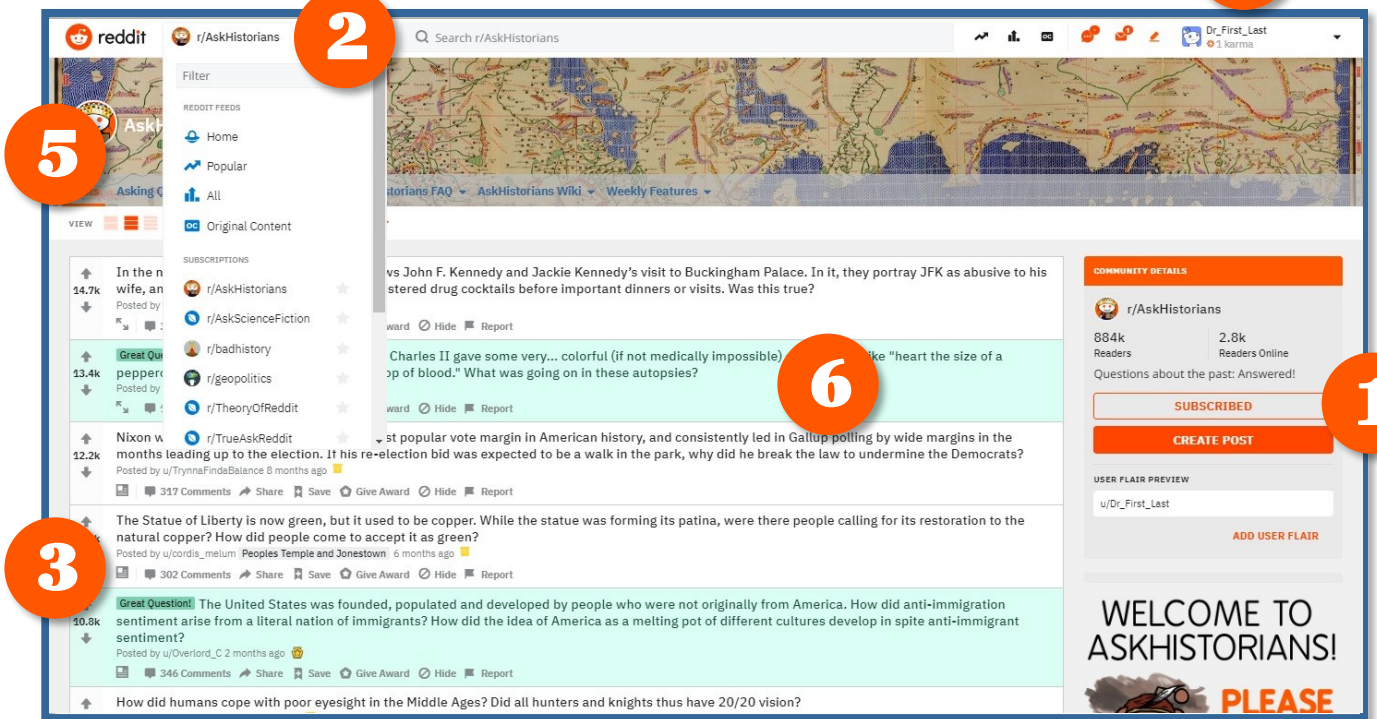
reddit r/AskHistorians 2 Search r/AskHistorians Dr_First_Last 1 karma

Filter

REDDIT FEEDS

Home

Popular

All

Original Content

SUBSCRIPTIONS

r/AskHistorians

r/AskScienceFiction

r/badhistory

r/geopolitics

r/TheoryOfReddit

r/TrueAskReddit

5 AskH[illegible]

Asking Q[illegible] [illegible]storians FAQ AskHistorians Wiki Weekly Features

VIEW

14.7k In the n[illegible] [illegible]s John F. Kennedy and Jackie Kennedy's visit to Buckingham Palace. In it, they portray JFK as abusive to his wife, an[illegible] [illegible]stered drug cocktails before important dinners or visits. Was this true?
Posted by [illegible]
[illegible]ward Hide Report

13.4k Great Que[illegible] Charles II gave some very... colorful (if not medically impossible) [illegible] like "heart the size of a pepperc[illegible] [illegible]op of blood." What was going on in these autopsies?
Posted by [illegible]
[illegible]ward Hide Report

6

12.2k Nixon w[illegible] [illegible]st popular vote margin in American history, and consistently led in Gallup polling by wide margins in the months leading up to the election. If his re-election bid was expected to be a walk in the park, why did he break the law to undermine the Democrats?
Posted by u/TrynnaFindaBalance 8 months ago
317 Comments Share Save Give Award Hide Report

3

The Statue of Liberty is now green, but it used to be copper. While the statue was forming its patina, were there people calling for its restoration to the natural copper? How did people come to accept it as green?
Posted by u/cordis_melum Peoples Temple and Jonestown 6 months ago
302 Comments Share Save Give Award Hide Report

10.8k Great Question! The United States was founded, populated and developed by people who were not originally from America. How did anti-immigration sentiment arise from a literal nation of immigrants? How did the idea of America as a melting pot of different cultures develop in spite anti-immigrant sentiment?
Posted by u/Overlord_C 2 months ago
346 Comments Share Save Give Award Hide Report

How did humans cope with poor eyesight in the Middle Ages? Did all hunters and knights thus have 20/20 vision?

COMMUNITY DETAILS

r/AskHistorians

884k Readers

2.8k Readers Online

Questions about the past: Answered!

1

SUBSCRIBED

CREATE POST

USER FLAIR PREVIEW

u/Dr_First_Last

ADD USER FLAIR

WELCOME TO ASKHISTORIANS!

PLEASE